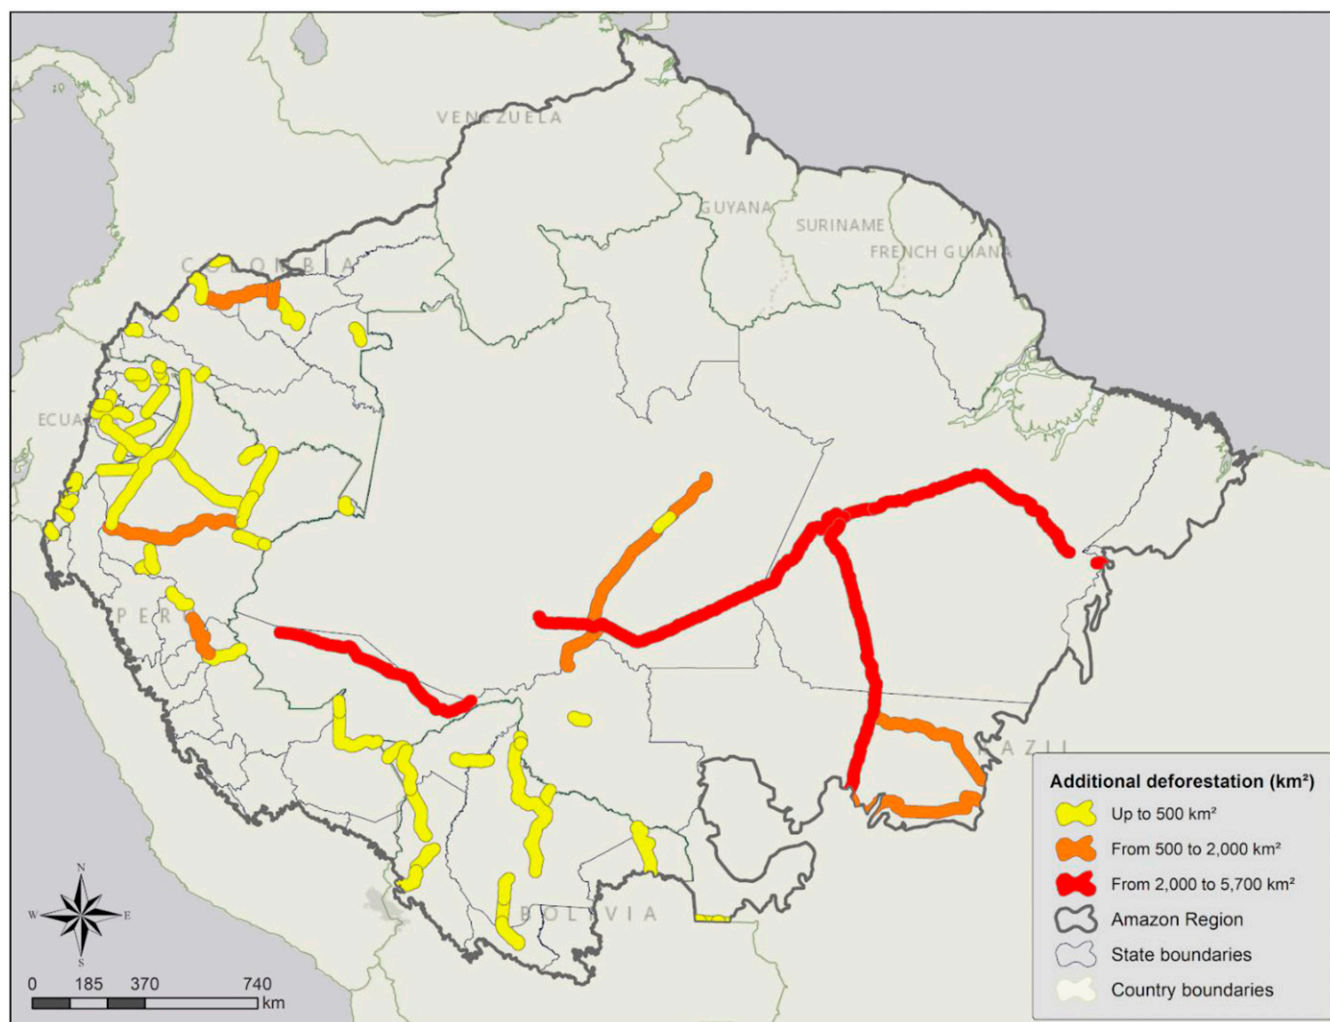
VENEZUELA
GUYANA
SURINAME
FRENCH GUIANA
COLOMBIA
ECUA
PERU
BRAZIL
BOLIVIA

Additional deforestation (km²)
Up to 500 km²
From 500 to 2,000 km²
From 2,000 to 5,700 km²
Amazon Region
State boundaries
Country boundaries

N
W
E
S

0 185 370 740 km